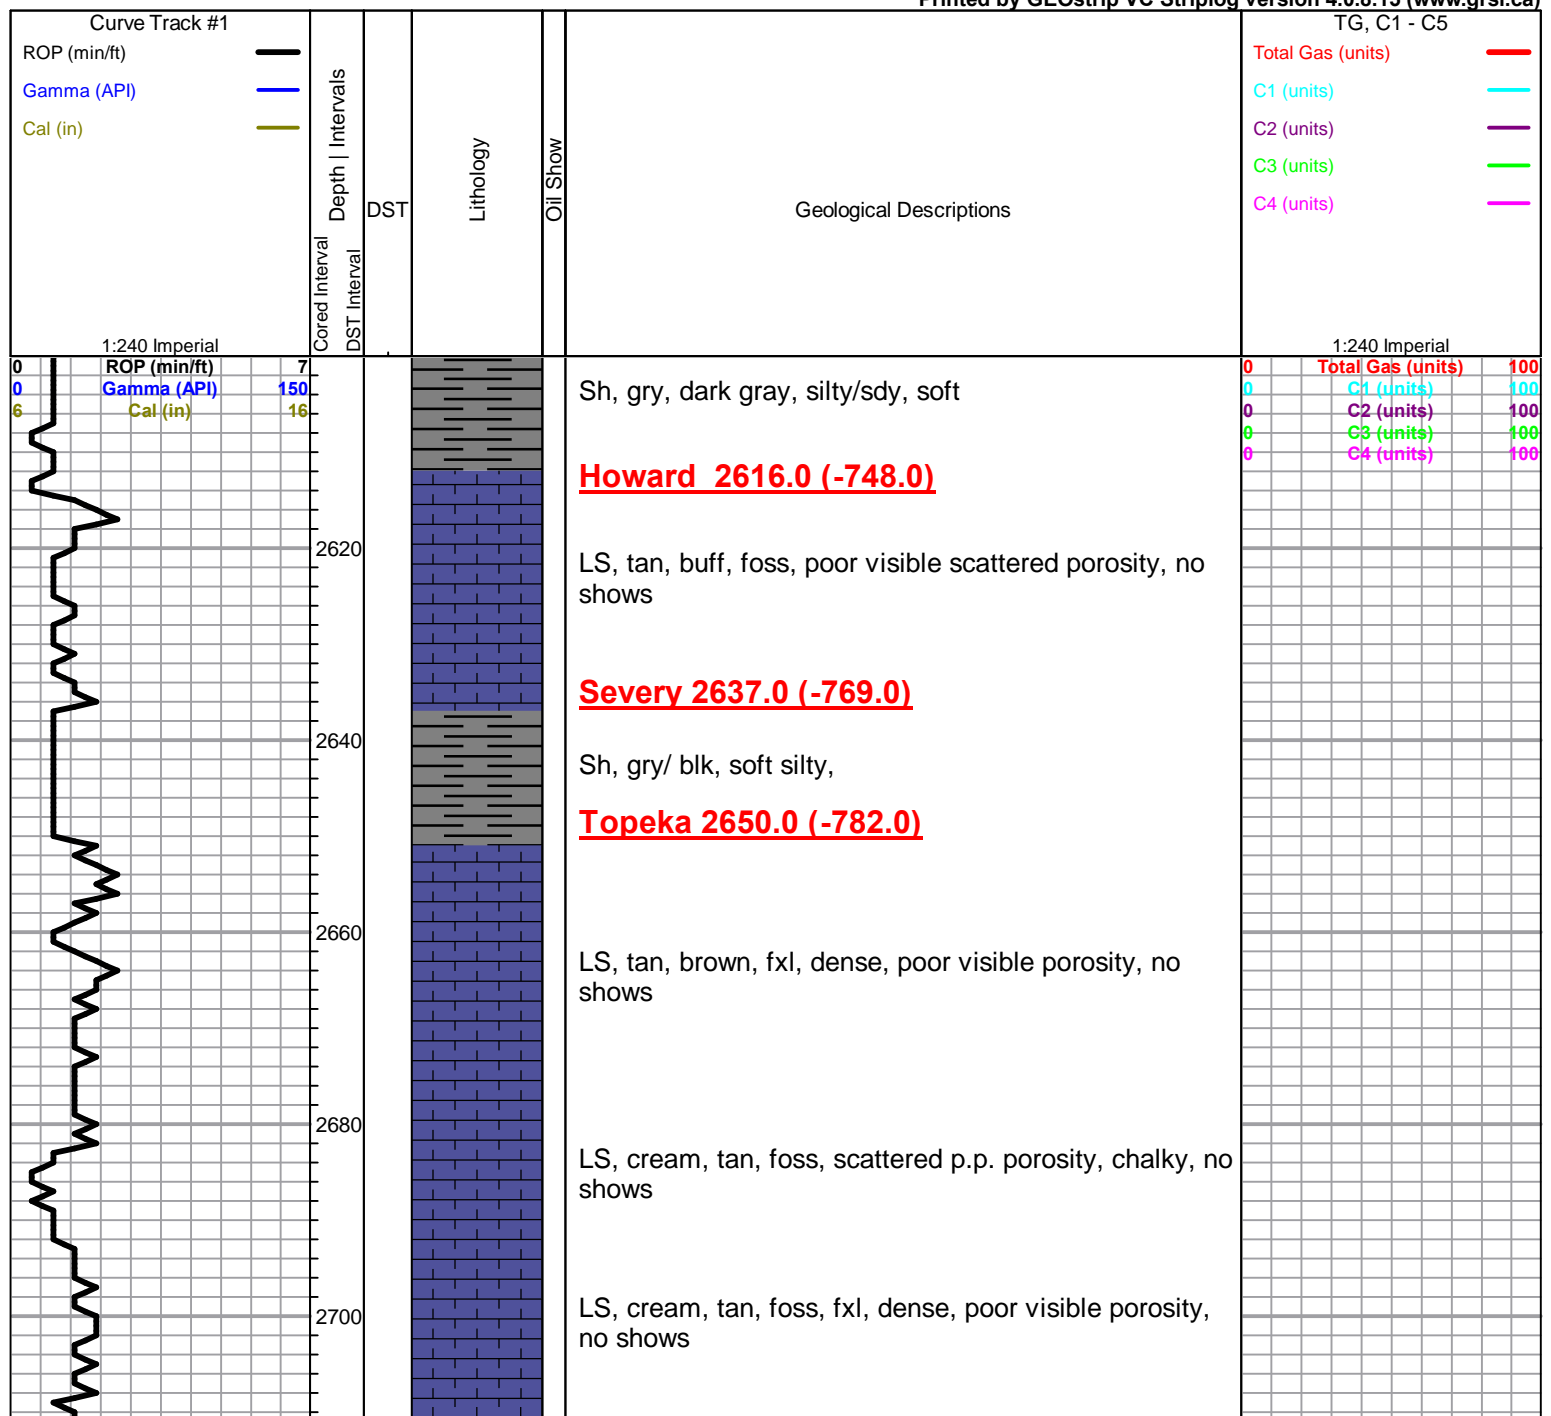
Printed by GEOstrip VC Striplog version 4.0.8.13 (www.grsi.ca)

Curve Track #1
ROP (min/ft)
Gamma (API)
Cal (in)
1:240 Imperial

Cored Interval
DST Interval
Depth | Intervals
DST
Lithology
Oil Show
Geological Descriptions

TG, C1 - C5
Total Gas (units)
C1 (units)
C2 (units)
C3 (units)
C4 (units)
1:240 Imperial

0 ROP (min/ft) 7
0 Gamma (API) 150
6 Cal (in) 16

0 Total Gas (units) 100
0 C1 (units) 100
0 C2 (units) 100
0 C3 (units) 100
0 C4 (units) 100

Sh, gry, dark gray, silty/sdy, soft

Howard 2616.0 (-748.0)

2620

LS, tan, buff, foss, poor visible scattered porosity, no shows

Severy 2637.0 (-769.0)

2640

Sh, gry/ blk, soft silty,

Topeka 2650.0 (-782.0)

2660

LS, tan, brown, fxl, dense, poor visible porosity, no shows

2680

LS, cream, tan, foss, scattered p.p. porosity, chalky, no shows

2700

LS, cream, tan, foss, fxl, dense, poor visible porosity, no shows